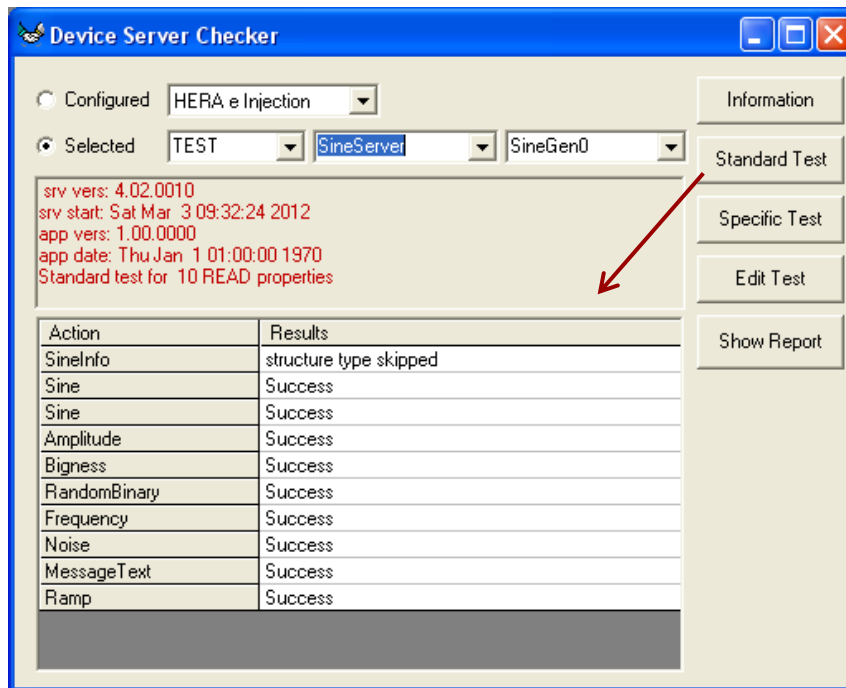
Device Server Checker

Configured HERA e Injection

Selected TEST SineServer SineGen0

Information

Standard Test

Specific Test

Edit Test

Show Report

srv vers: 4.02.0010
srv start: Sat Mar 3 09:32:24 2012
app vers: 1.00.0000
app date: Thu Jan 1 01:00:00 1970
Standard test for 10 READ properties

| Action | Results |
|---|---|
| SineInfo | structure type skipped |
| Sine | Success |
| Sine | Success |
| Amplitude | Success |
| Bigness | Success |
| RandomBinary | Success |
| Frequency | Success |
| Noise | Success |
| MessageText | Success |
| Ramp | Success |